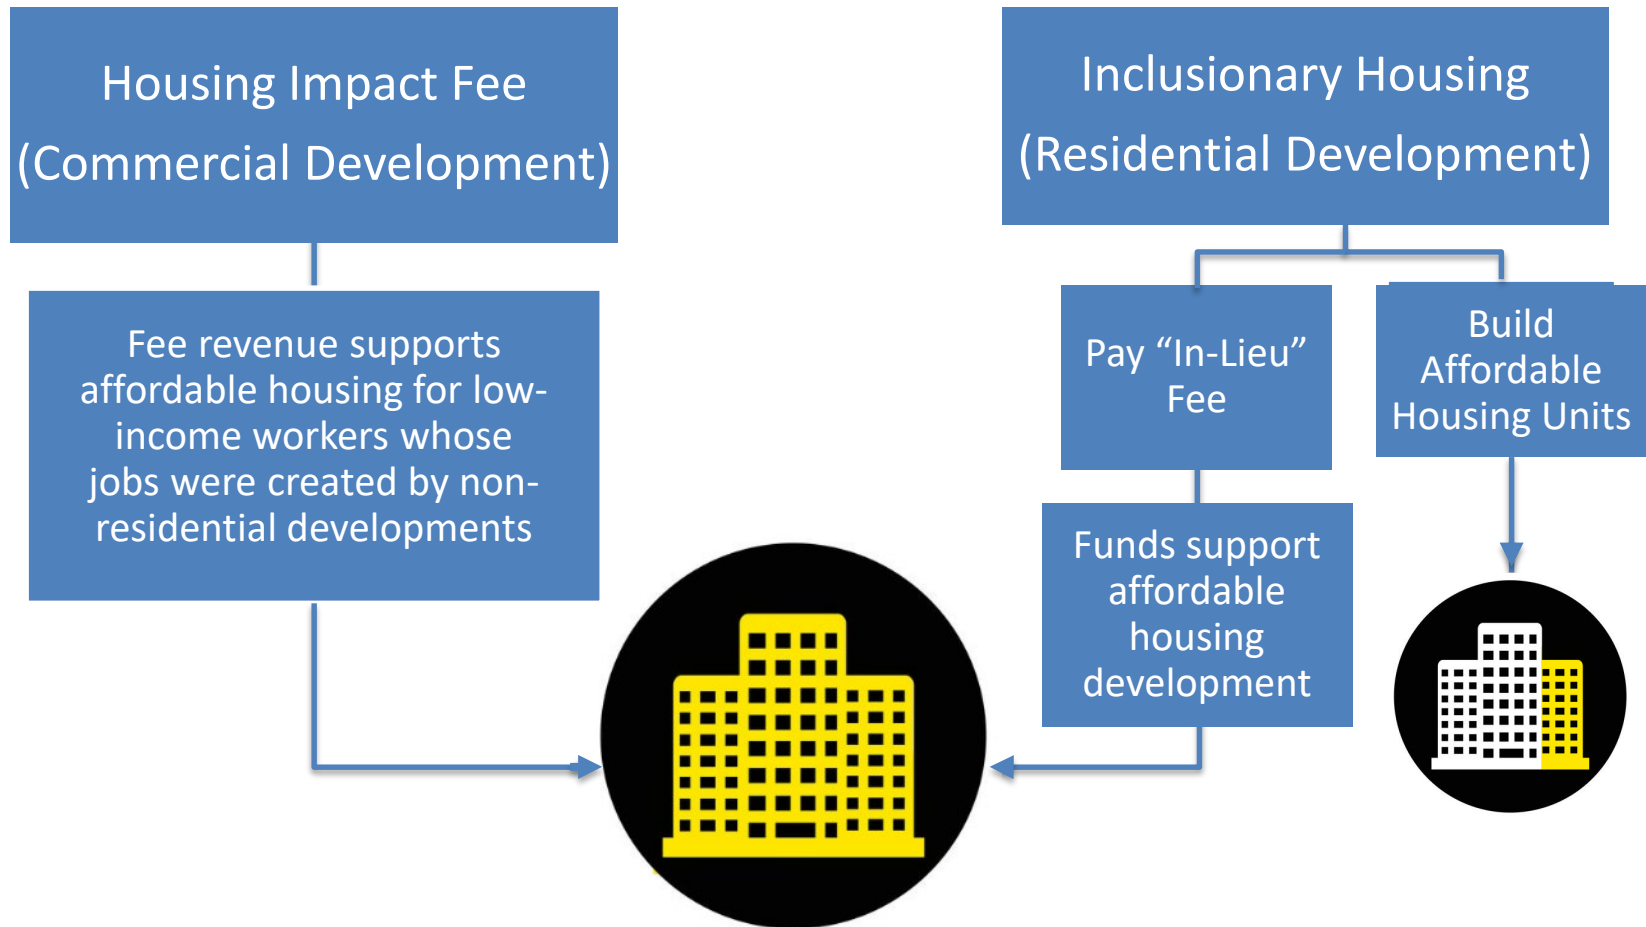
Housing Impact Fee
(Commercial Development)

Fee revenue supports affordable housing for low-income workers whose jobs were created by non-residential developments

Inclusionary Housing
(Residential Development)

Pay “In-Lieu” Fee

Build Affordable Housing Units

Funds support affordable housing development